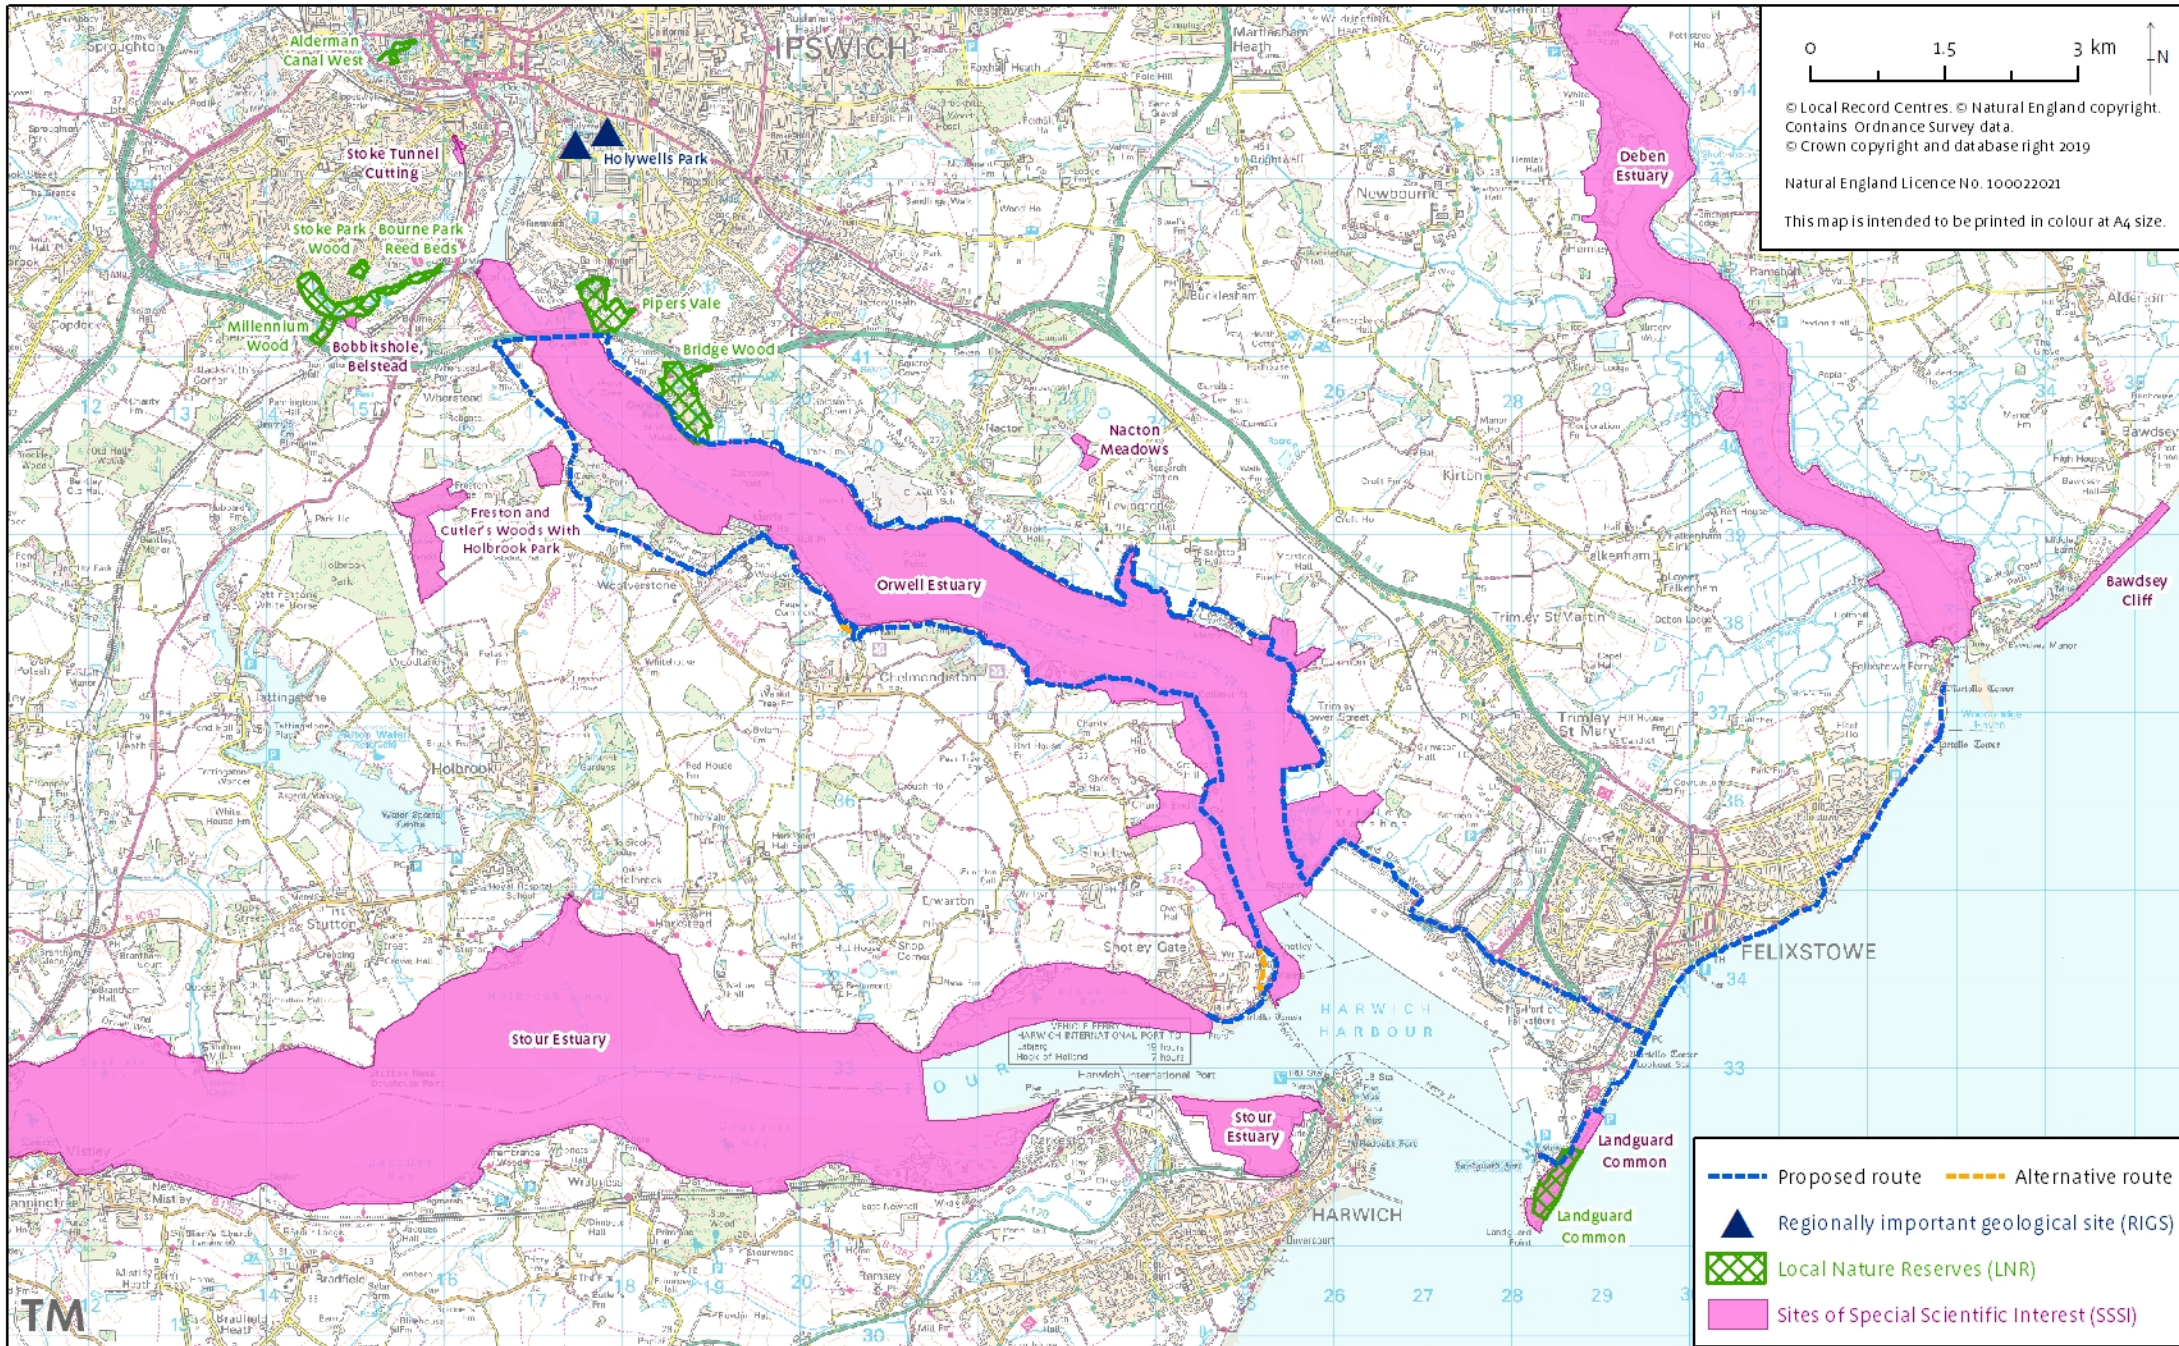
0 1.5 3 km
N

© Local Record Centres. © Natural England copyright. Contains Ordnance Survey data.
© Crown copyright and database right 2019

Natural England Licence No. 100022021

This map is intended to be printed in colour at A4 size.

IPSWICH

Alderman Canal West

Stoke Tunnel Cutting

Holywells Park

Stoke Park Wood

Bourne Park Reed Beds

Pipers Vale

Millennium Wood

Bobbitshole, Belstead

Bridge Wood

Deben Estuary

Nacton Meadows

Freston and Cutler's Woods With Holbrook Park

Orwell Estuary

Bawdsey Cliff

FELIXSTOWE

Stour Estuary

Stour Estuary

HARWICH HARBOUR

HARWICH

Landguard Common

Landguard Common

TM

| Proposed route | Alternative route |
|---|---|
| Regionally important geological site (RIGS) | |
| Local Nature Reserves (LNR) | |
| Sites of Special Scientific Interest (SSSI) | |